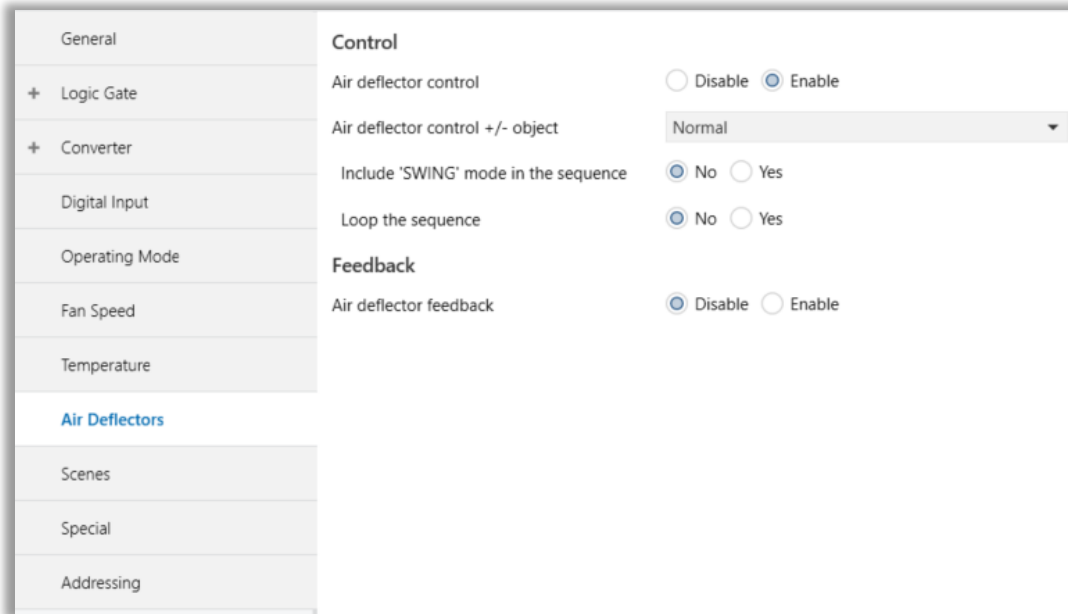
General

+ Logic Gate

+ Converter

Digital Input

Operating Mode

Fan Speed

Temperature

Air Deflectors

Scenes

Special

Addressing

Control

Air deflector control Disable Enable

Air deflector control +/- object Normal

Include 'SWING' mode in the sequence No Yes

Loop the sequence No Yes

Feedback

Air deflector feedback Disable Enable